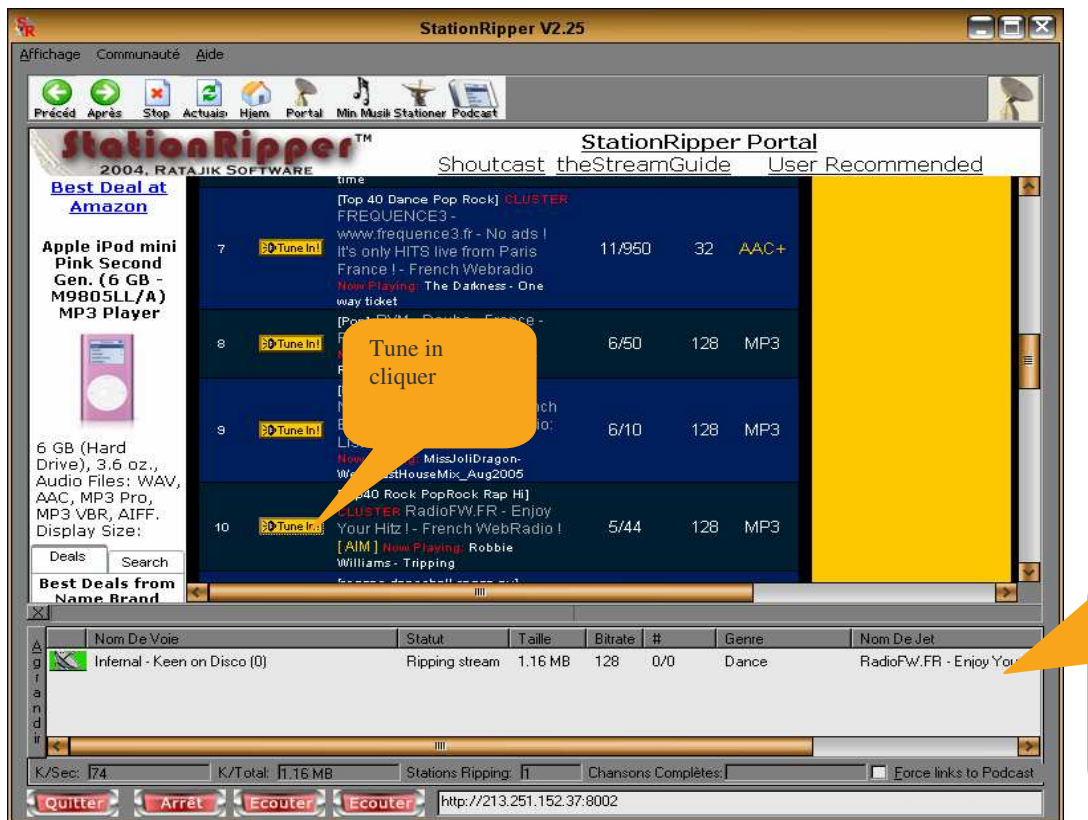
StationRipper V2.25

Affichage Communauté Aide

Précéd Après Stop Actuais Hjem Portal Min Musik Stationer Podcast

StationRipper™
2004, RATAJIK SOFTWARE

StationRipper Portal
Shoutcast theStreamGuide User Recommended

Best Deal at Amazon

Apple iPod mini Pink Second Gen. (6 GB - M9805LL/A) MP3 Player

6 GB (Hard Drive), 3.6 oz., Audio Files: WAV, AAC, MP3 Pro, MP3 VBR, AIFF. Display Size:

Deals Search

Best Deals from Name Brand

time

| 7 | Tune In! | [Top 40 Dance Pop Rock] CLUSTER FREQUENCE3 - www.frequence3.fr - No ads ! It's only HITS live from Paris France ! - French Webradio Now Playing: The Darkness - One way ticket | 11/950 | 32 | AAC+ |
|---|---|---|---|---|---|
| 8 | Tune In! | [Pop] RVM - Doubs - France - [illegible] | 6/50 | 128 | MP3 |
| 9 | Tune In! | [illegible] ch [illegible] io: Li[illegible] Now Playing: MissJoliDragon-We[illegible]stHouseMix_Aug2005 | 6/10 | 128 | MP3 |
| 10 | Tune In! | [To]p40 Rock PopRock Rap Hi] CLUSTER RadioFW.FR - Enjoy Your Hitz ! - French WebRadio ! [AIM] Now Playing: Robbie Williams - Tripping | 5/44 | 128 | MP3 |

Tune in cliquer

Agrandir

| Nom De Voie | Statut | Taille | Bitrate | # | Genre | Nom De Jet |
|---|---|---|---|---|---|---|
| Infernal - Keen on Disco (0) | Ripping stream | 1.16 MB | 128 | 0/0 | Dance | RadioFW.FR - Enjoy You |

K/Sec: 74 K/Total: 1.16 MB Stations Ripping: 1 Chansons Complètes: Force links to Podcast

Quitter Arrêt Ecouter Ecouter http://213.251.152.37:8002